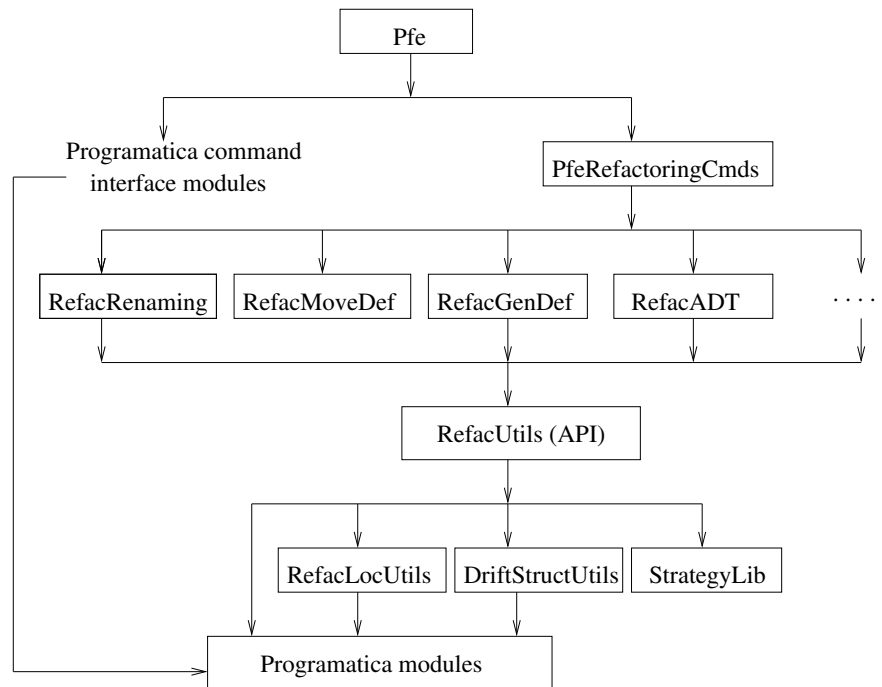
Pfe

Programatica command interface modules

PfeRefactoringCmds

RefacRenaming

RefacMoveDef

RefacGenDef

RefacADT

....

RefacUtils (API)

RefacLocUtils

DriftStructUtils

StrategyLib

Programatica modules